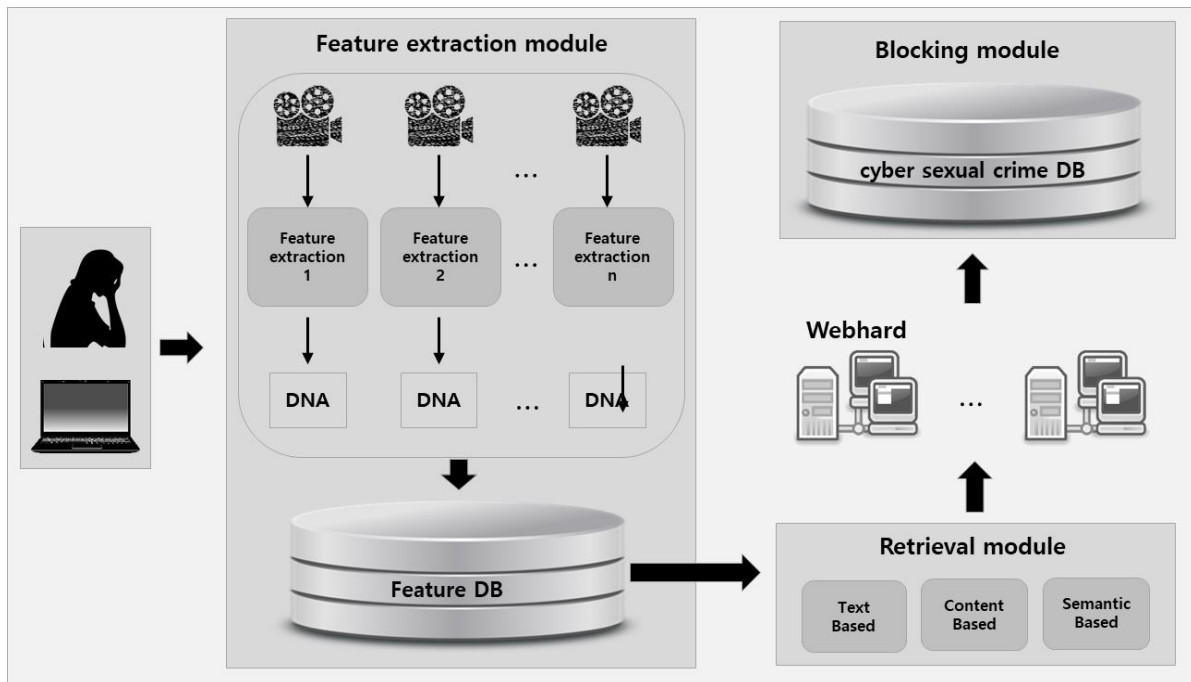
Feature extraction module

…

Feature extraction 1

Feature extraction 2

…

Feature extraction n

DNA

DNA

…

DNA

Feature DB

Blocking module

cyber sexual crime DB

Webhard

…

Retrieval module

Text Based

Content Based

Semantic Based